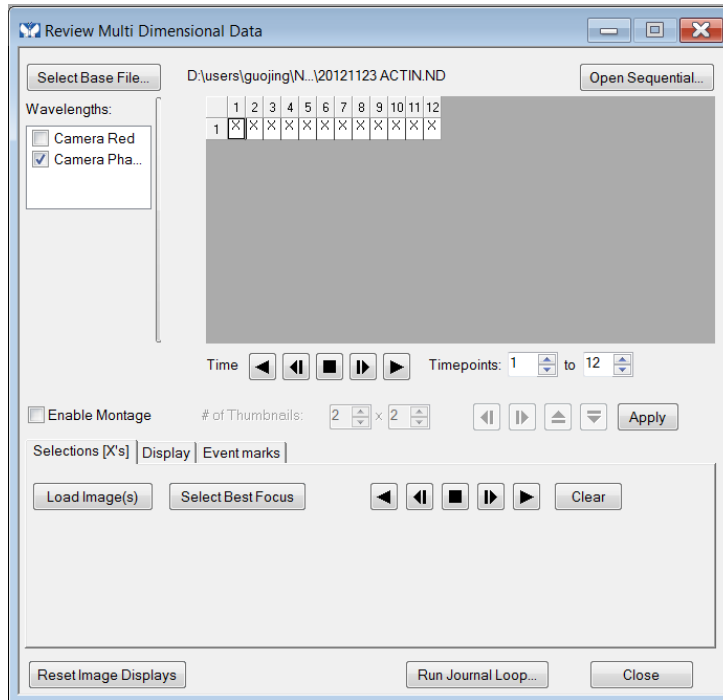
Review Multi Dimensional Data

Select Base File...

D:\users\guojing\N...\20121123 ACTIN.ND

Open Sequential...

Wavelengths:

Camera Red

Camera Pha...

|   | 1 | 2 | 3 | 4 | 5 | 6 | 7 | 8 | 9 | 10 | 11 | 12 |
|---|---|---|---|---|---|---|---|---|---|---|---|---|
| 1 | X | X | X | X | X | X | X | X | X | X | X | X |

Time

Timepoints: 1 to 12

Enable Montage

# of Thumbnails: 2 x 2

Apply

Selections [X's] | Display | Event marks

Load Image(s)

Select Best Focus

Clear

Reset Image Displays

Run Journal Loop...

Close